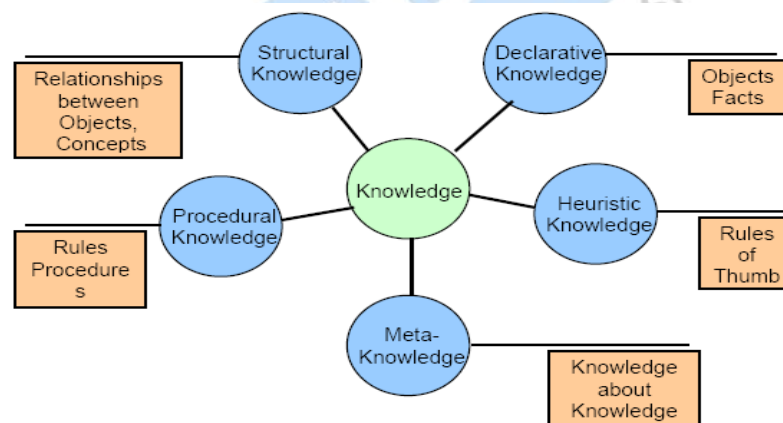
Structural Knowledge

Relationships between Objects, Concepts

Declarative Knowledge

Objects Facts

Knowledge

Procedural Knowledge

Rules Procedure s

Heuristic Knowledge

Rules of Thumb

Meta-Knowledge

Knowledge about Knowledge